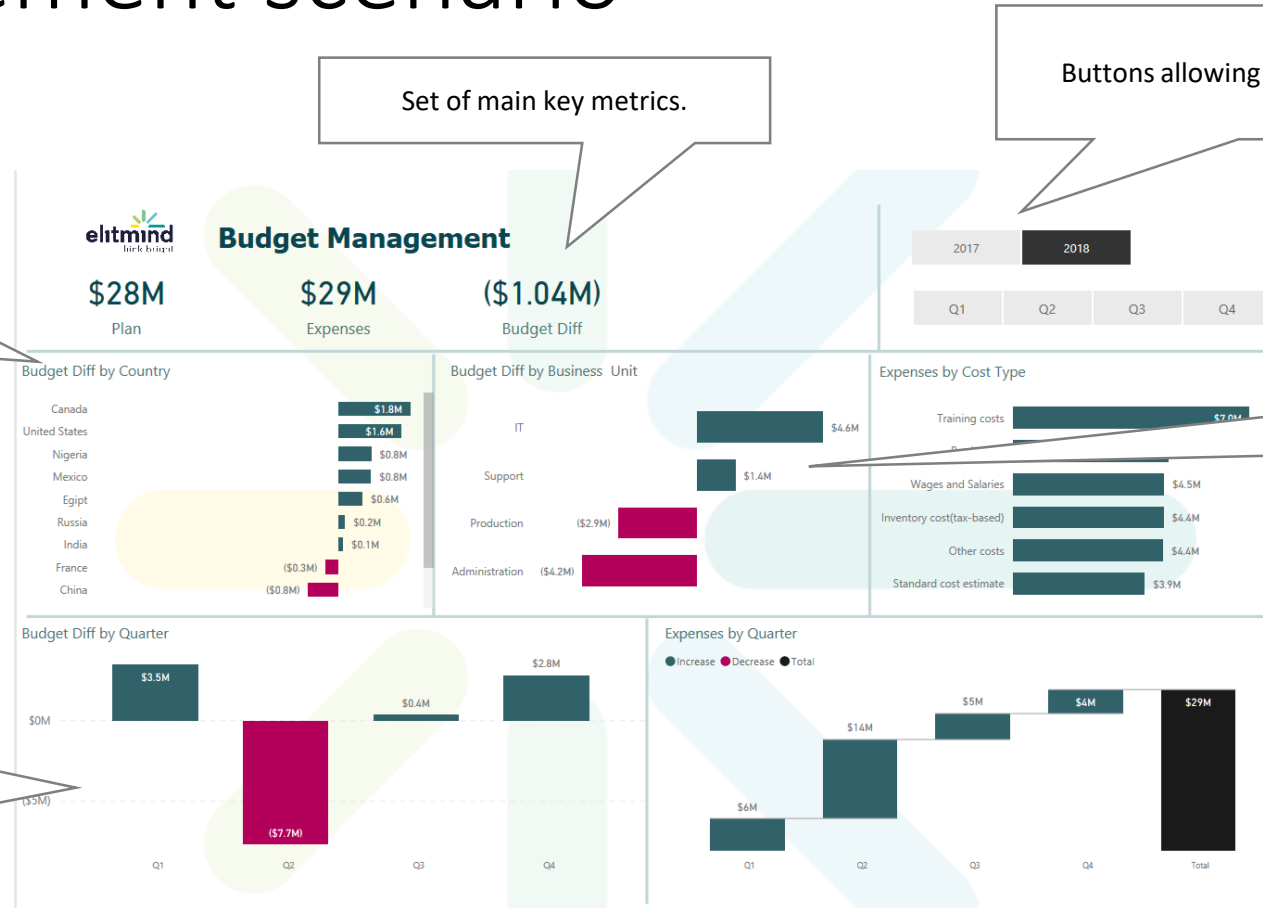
Set of main key metrics.

Buttons allowing

elitmind
think bright

Budget Management

$28M
Plan

$29M
Expenses

($1.04M)
Budget Diff

2017 2018

Q1 Q2 Q3 Q4

Budget Diff by Country

| Country | Value |
|---|---|
| Canada | \$1.8M |
| United States | \$1.6M |
| Nigeria | \$0.8M |
| Mexico | \$0.8M |
| Egipt | \$0.6M |
| Russia | \$0.2M |
| India | \$0.1M |
| France | (\$0.3M) |
| China | (\$0.8M) |

Budget Diff by Business Unit

| Business Unit | Value |
|---|---|
| IT | \$4.6M |
| Support | \$1.4M |
| Production | (\$2.9M) |
| Administration | (\$4.2M) |

Expenses by Cost Type

| Cost Type | Value |
|---|---|
| Training costs | \$7.0M |
| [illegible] | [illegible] |
| Wages and Salaries | \$4.5M |
| Inventory cost(tax-based) | \$4.4M |
| Other costs | \$4.4M |
| Standard cost estimate | \$3.9M |

Budget Diff by Quarter

$0M
($5M)

| Quarter | Value |
|---|---|
| Q1 | \$3.5M |
| Q2 | (\$7.7M) |
| Q3 | \$0.4M |
| Q4 | \$2.8M |

Expenses by Quarter

Increase Decrease Total

| Quarter | Value |
|---|---|
| Q1 | \$6M |
| Q2 | \$14M |
| Q3 | \$5M |
| Q4 | \$4M |
| Total | \$29M |